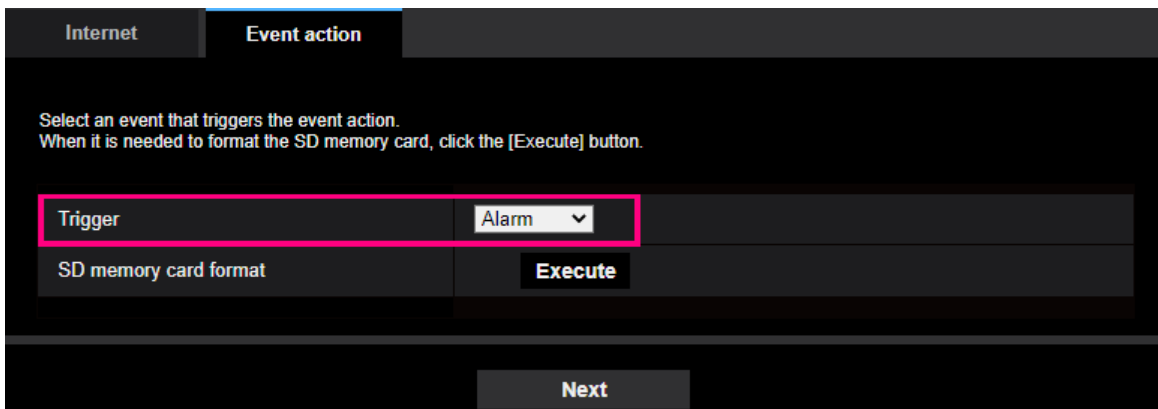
Internet
Event action

Select an event that triggers the event action.
When it is needed to format the SD memory card, click the [Execute] button.

| | |
|---|---|
| Trigger | Alarm |
| SD memory card format | Execute |

Next